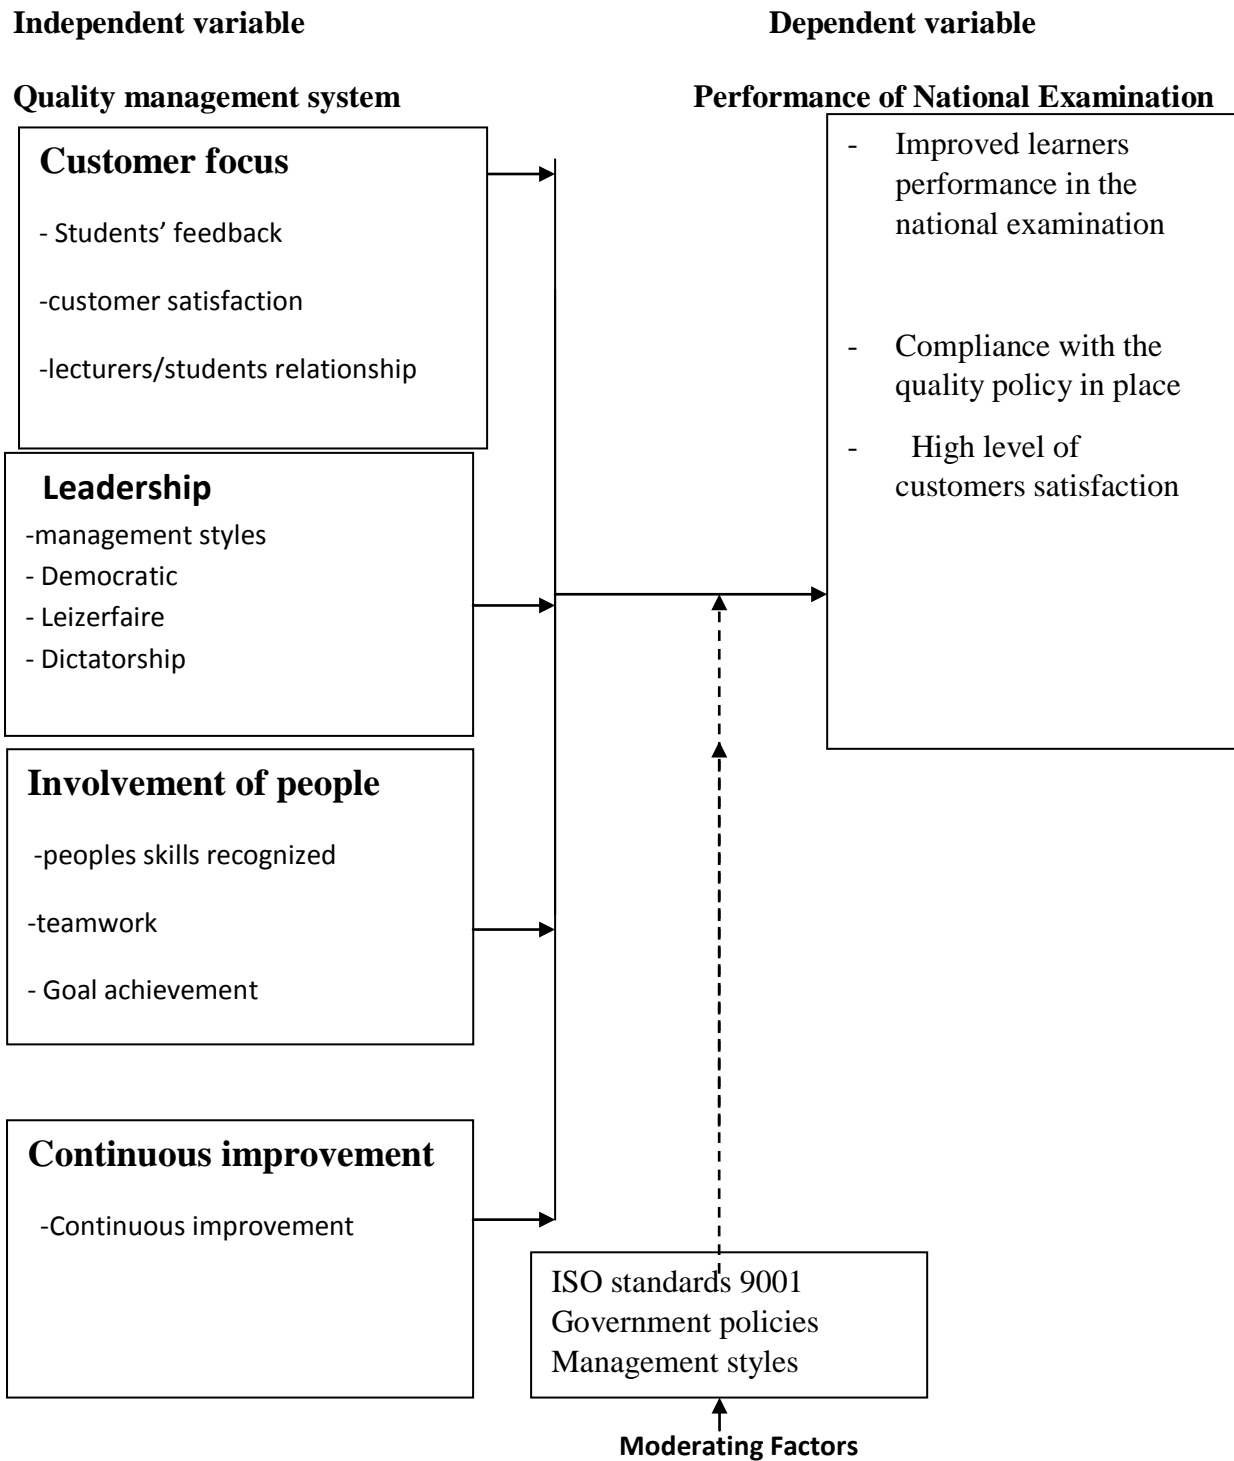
**Independent variable**

**Dependent variable**

**Quality management system**

**Performance of National Examination**

**Customer focus**

- Students' feedback

-customer satisfaction

-lecturers/students relationship

- Improved learners performance in the national examination

- Compliance with the quality policy in place

- High level of customers satisfaction

**Leadership**

-management styles
- Democratic
- Leizerfaire
- Dictatorship

**Involvement of people**

-peoples skills recognized

-teamwork

- Goal achievement

**Continuous improvement**

-Continuous improvement

ISO standards 9001
Government policies
Management styles

**Moderating Factors**